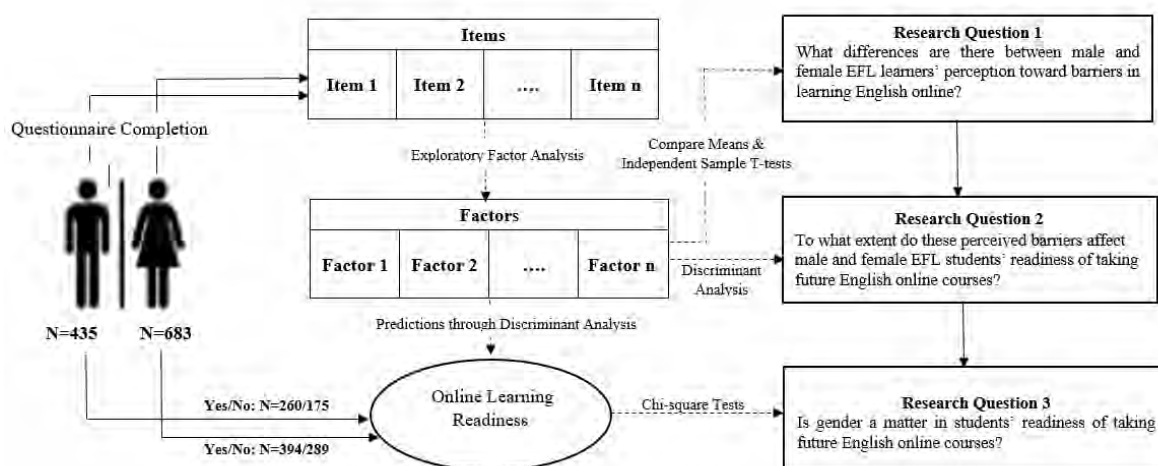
Questionnaire Completion

N=435

N=683

Items

| Item 1 | Item 2 | .... | Item n |
|---|---|---|---|

Exploratory Factor Analysis

Factors

| Factor 1 | Factor 2 | .... | Factor n |
|---|---|---|---|

Predictions through Discriminant Analysis

Yes/No: N=260/175

Yes/No: N=394/289

Online Learning Readiness

Compare Means & Independent Sample T-tests

Discriminant Analysis

Chi-square Tests

Research Question 1
What differences are there between male and female EFL learners' perception toward barriers in learning English online?

Research Question 2
To what extent do these perceived barriers affect male and female EFL students' readiness of taking future English online courses?

Research Question 3
Is gender a matter in students' readiness of taking future English online courses?